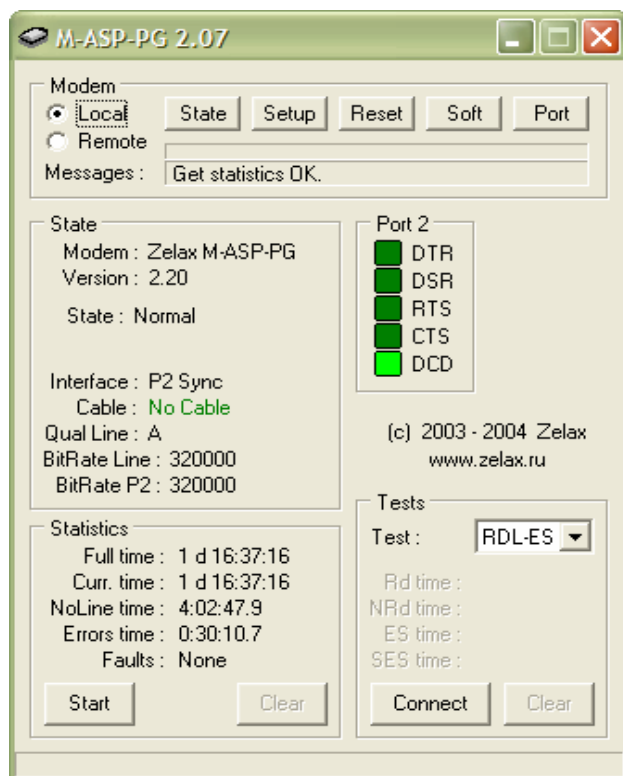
M-ASP-PG 2.07

Modem
Local
Remote
State Setup Reset Soft Port
Messages : Get statistics OK.

State
Modem : Zelax M-ASP-PG
Version : 2.20

State : Normal

Interface : P2 Sync
Cable : No Cable
Qual Line : A
BitRate Line : 320000
BitRate P2 : 320000

Port 2
DTR
DSR
RTS
CTS
DCD

(c) 2003 - 2004 Zelax
www.zelax.ru

Statistics
Full time : 1 d 16:37:16
Curr. time : 1 d 16:37:16
NoLine time : 4:02:47.9
Errors time : 0:30:10.7
Faults : None
Start Clear

Tests
Test : RDL-ES
Rd time :
NRd time :
ES time :
SES time :
Connect Clear